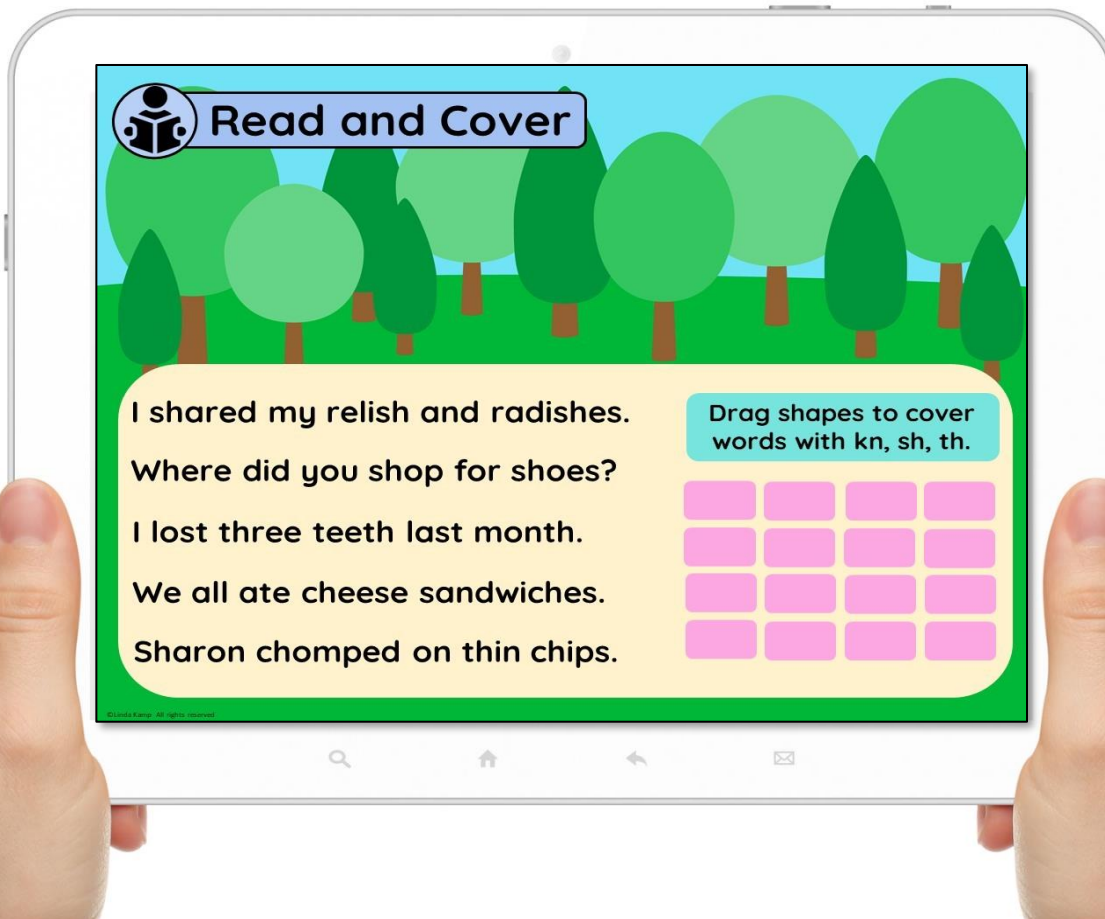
Read and Cover

I shared my relish and radishes.

Where did you shop for shoes?

I lost three teeth last month.

We all ate cheese sandwiches.

Sharon chomped on thin chips.

Drag shapes to cover words with kn, sh, th.

©Linda Kamp All rights reserved